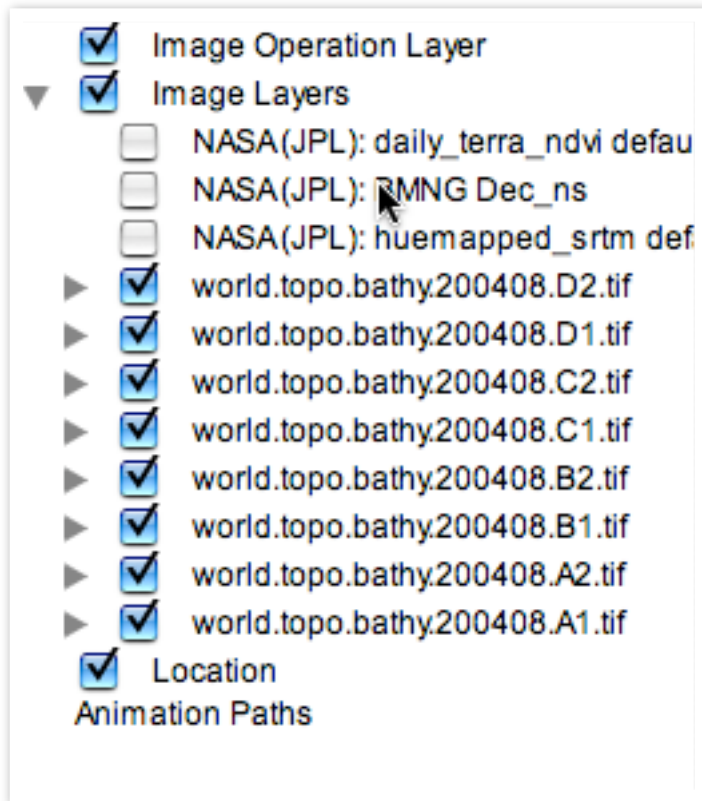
Image Operation Layer
Image Layers
NASA(JPL): daily_terra_ndvi defau
NASA(JPL): BMNG Dec_ns
NASA(JPL): huemapped_srtm def
world.topo.bathy.200408.D2.tif
world.topo.bathy.200408.D1.tif
world.topo.bathy.200408.C2.tif
world.topo.bathy.200408.C1.tif
world.topo.bathy.200408.B2.tif
world.topo.bathy.200408.B1.tif
world.topo.bathy.200408.A2.tif
world.topo.bathy.200408.A1.tif
Location
Animation Paths